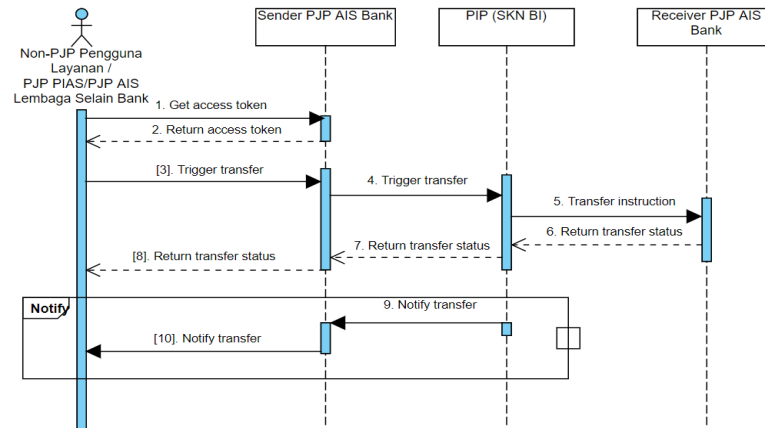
Non-PJP Pengguna Layanan / PJP PIAS/PJP AIS Lembaga Selain Bank

Sender PJP AIS Bank

PIP (SKN BI)

Receiver PJP AIS Bank

1. Get access token

2. Return access token

[3]. Trigger transfer

4. Trigger transfer

5. Transfer instruction

6. Return transfer status

7. Return transfer status

[8]. Return transfer status

Notify

9. Notify transfer

[10]. Notify transfer